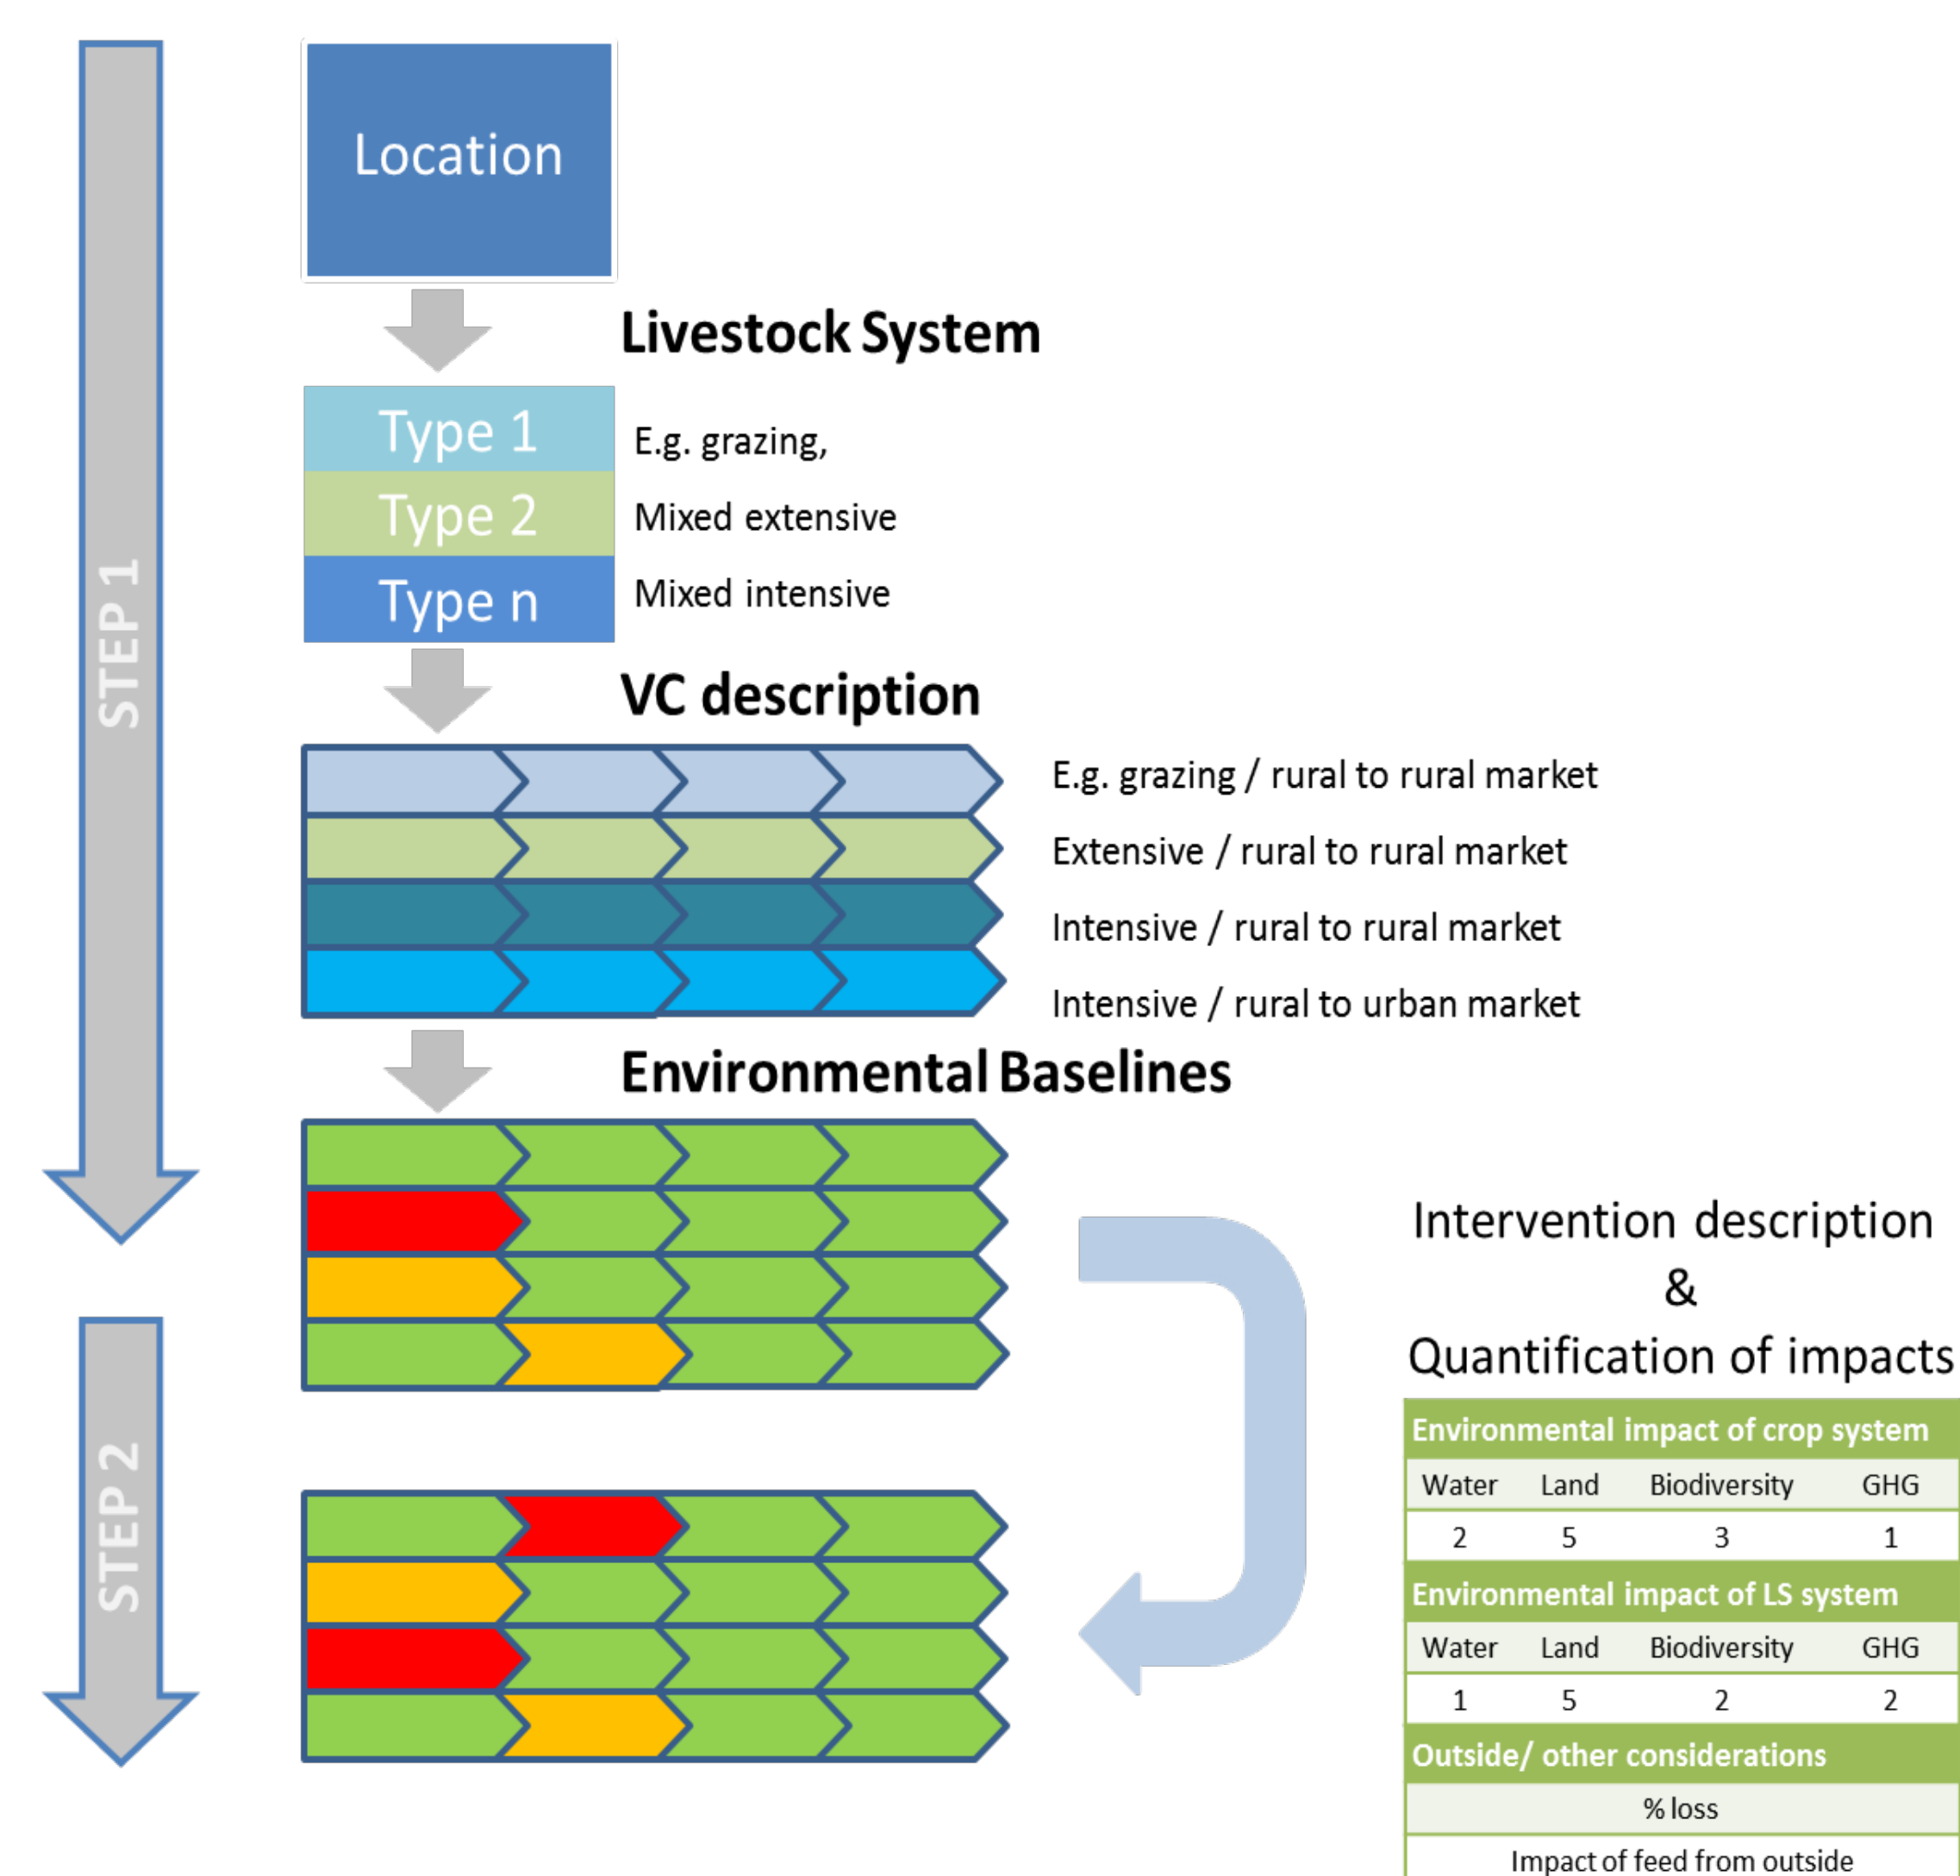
STEP 1

Location

Livestock System

Type 1
Type 2
Type n

E.g. grazing,
Mixed extensive
Mixed intensive

VC description

E.g. grazing / rural to rural market
Extensive / rural to rural market
Intensive / rural to rural market
Intensive / rural to urban market

Environmental Baselines

STEP 2

Intervention description
&
Quantification of impacts

| Environmental impact of crop system | | | |
|---|---|---|---|
| Water | Land | Biodiversity | GHG |
| 2 | 5 | 3 | 1 |
| Environmental impact of LS system | | | |
| Water | Land | Biodiversity | GHG |
| 1 | 5 | 2 | 2 |
| Outside/ other considerations | | | |
| % loss | | | |
| Impact of feed from outside | | | |